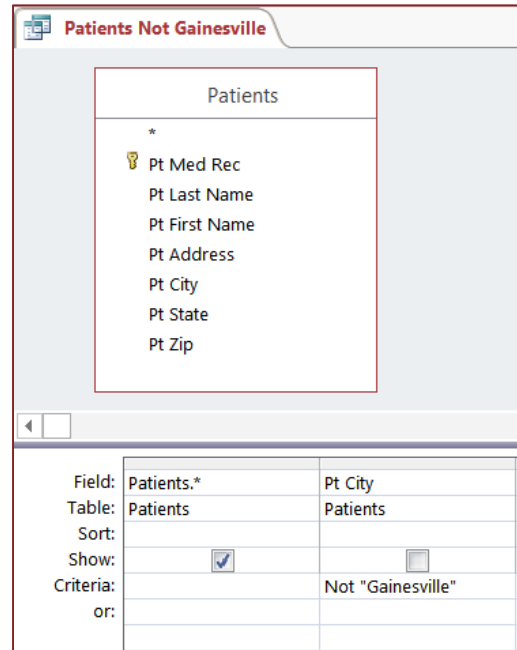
Patients Not Gainesville

Patients

*
Pt Med Rec
Pt Last Name
Pt First Name
Pt Address
Pt City
Pt State
Pt Zip

| | | |
|---|---|---|
| Field: | Patients.* | Pt City |
| Table: | Patients | Patients |
| Sort: | | |
| Show: | ☑ | ☐ |
| Criteria: | | Not "Gainesville" |
| or: | | |